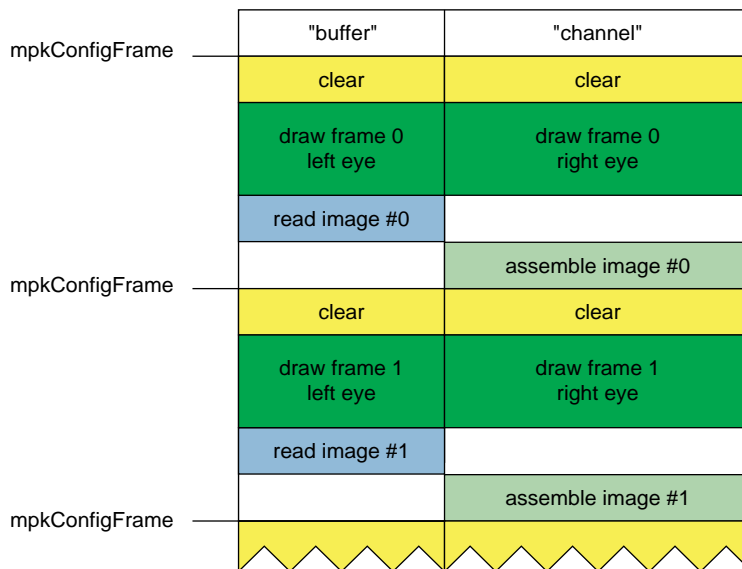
| | "buffer" | "channel" |
|---|---|---|
| mpkConfigFrame | clear | clear |
| | draw frame 0 left eye | draw frame 0 right eye |
| | read image #0 | |
| | | assemble image #0 |
| mpkConfigFrame | clear | clear |
| | draw frame 1 left eye | draw frame 1 right eye |
| | read image #1 | |
| | | assemble image #1 |
| mpkConfigFrame | | |